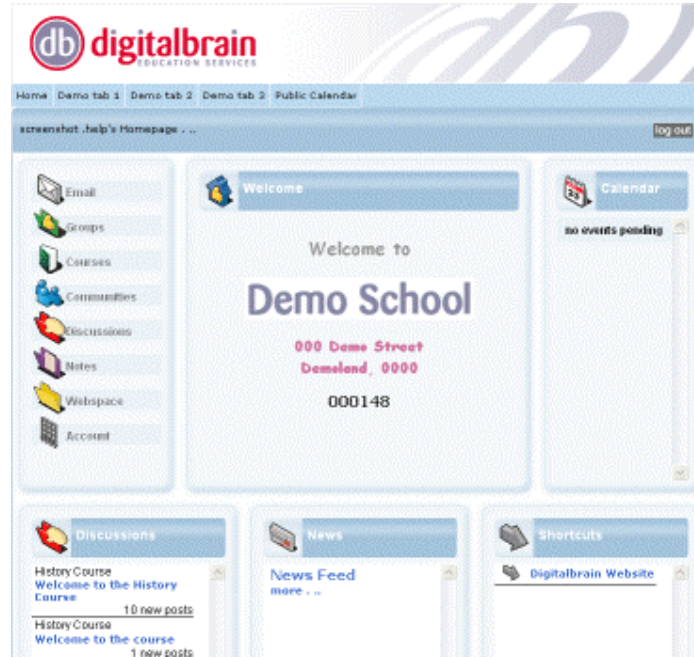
db digitalbrain EDUCATION SERVICES

Home Demo tab 1 Demo tab 2 Demo tab 3 Public Calendar

screenshot .help's Homepage . ..

log out

Email
Groups
Courses
Communities
Discussions
Notes
Webspace
Account

Welcome

Welcome to

Demo School

000 Demo Street
Demoland, 0000

000148

Calendar

no events pending

Discussions

History Course
Welcome to the History Course
10 new posts
History Course
Welcome to the course
1 new posts

News

News Feed
more . . .

Shortcuts

Digitalbrain Website